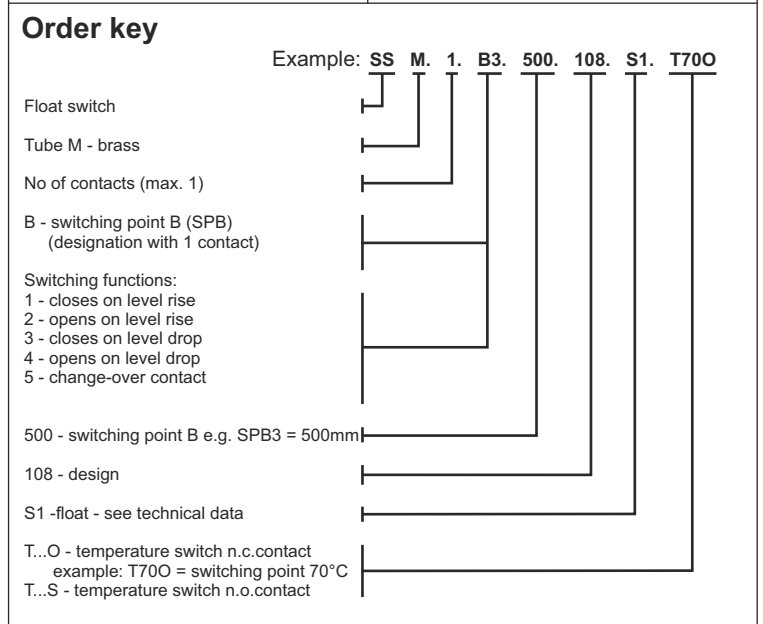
Order key

Example: **SS M. 1. B3. 500. 108. S1. T70O**

Float switch

Tube M - brass

No of contacts (max. 1)

B - switching point B (SPB) (designation with 1 contact)

Switching functions:
1 - closes on level rise
2 - opens on level rise
3 - closes on level drop
4 - opens on level drop
5 - change-over contact

500 - switching point B e.g. SPB3 = 500mm

108 - design

S1 -float - see technical data

T...O - temperature switch n.c.contact
example: T70O = switching point 70°C
T...S - temperature switch n.o.contact